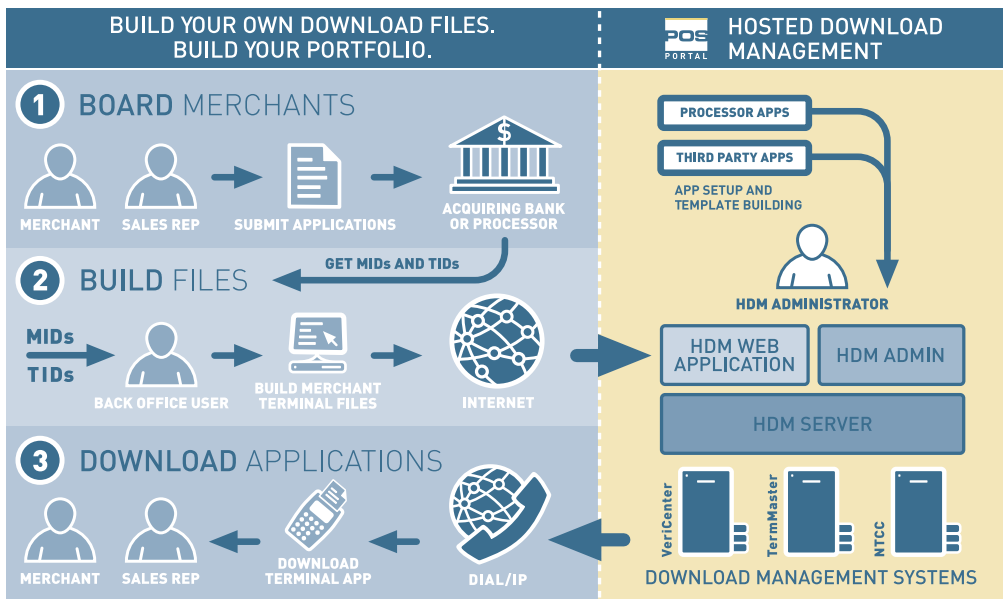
BUILD YOUR OWN DOWNLOAD FILES.
BUILD YOUR PORTFOLIO.

POS PORTAL

HOSTED DOWNLOAD MANAGEMENT

1 BOARD MERCHANTS

MERCHANT

SALES REP

SUBMIT APPLICATIONS

ACQUIRING BANK OR PROCESSOR

GET MIDs AND TIDs

2 BUILD FILES

MIDs

TIDs

BACK OFFICE USER

BUILD MERCHANT TERMINAL FILES

INTERNET

3 DOWNLOAD APPLICATIONS

MERCHANT

SALES REP

DOWNLOAD TERMINAL APP

DIAL/IP

PROCESSOR APPS

THIRD PARTY APPS

APP SETUP AND TEMPLATE BUILDING

HDM ADMINISTRATOR

HDM WEB APPLICATION

HDM ADMIN

HDM SERVER

VeriCenter

TermMaster

NTCC

DOWNLOAD MANAGEMENT SYSTEMS